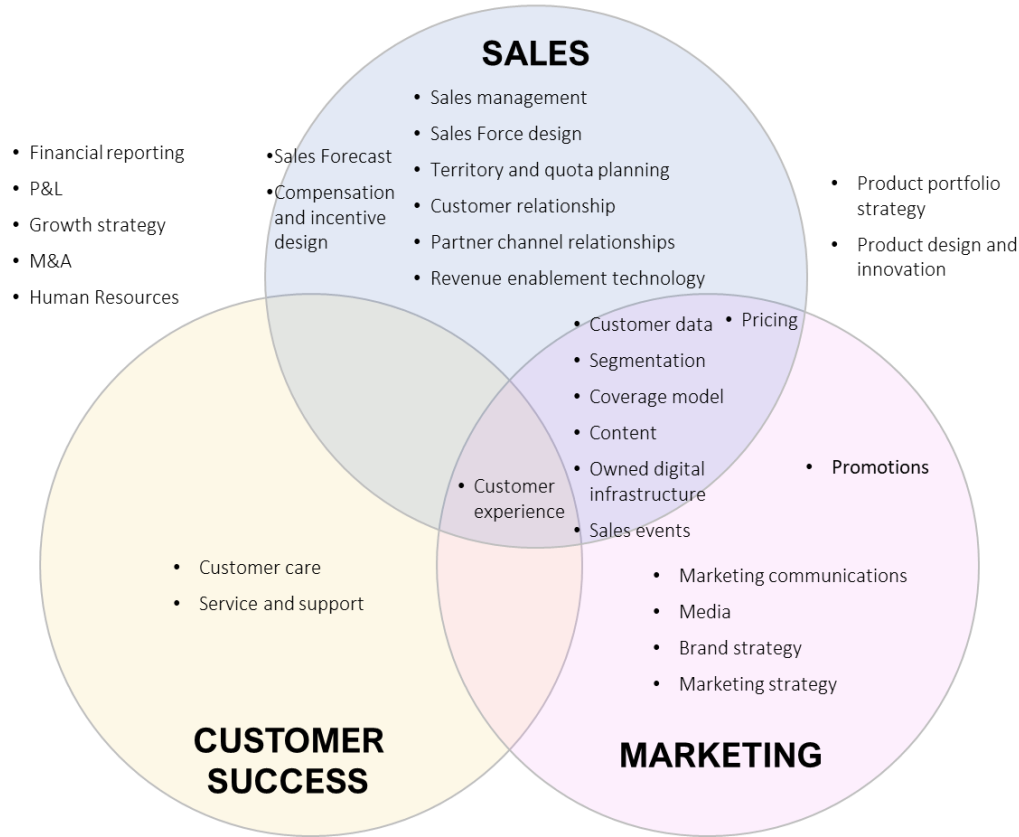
SALES

- Sales management
- Sales Force design
- Territory and quota planning
- Customer relationship
- Partner channel relationships
- Revenue enablement technology

- Financial reporting
- P&L
- Growth strategy
- M&A
- Human Resources

•Sales Forecast
•Compensation and incentive design

- Product portfolio strategy
- Product design and innovation

- Customer data
- Segmentation
- Coverage model
- Content
- Owned digital infrastructure
- Sales events

- Pricing

- Promotions

- Customer experience

- Customer care
- Service and support

- Marketing communications
- Media
- Brand strategy
- Marketing strategy

CUSTOMER SUCCESS

MARKETING